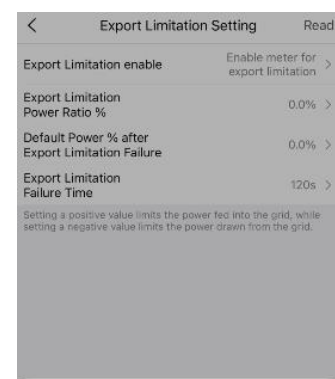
<

Export Limitation Setting

Read

Export Limitation enable

Enable meter for export limitation >

Export Limitation Power Ratio %

0.0% >

Default Power % after Export Limitation Failure

0.0% >

Export Limitation Failure Time

120s >

Setting a positive value limits the power fed into the grid, while setting a negative value limits the power drawn from the grid.